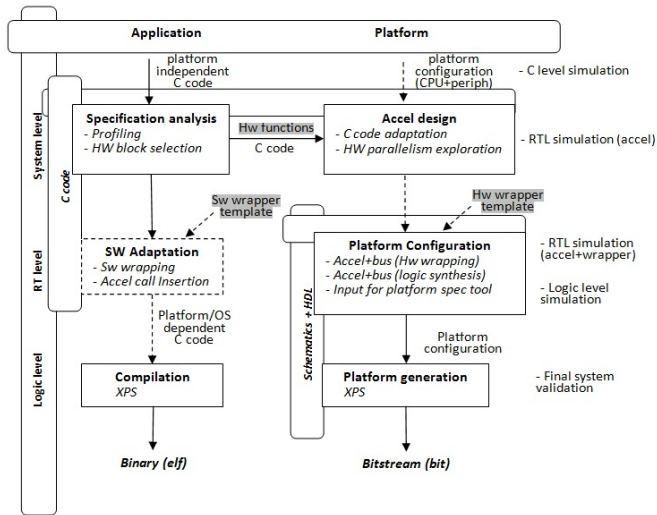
Application

Platform

System level

RT level

Logic level

C code

platform independent C code

platform configuration (CPU+periph)

- C level simulation

Specification analysis
- Profiling
- HW block selection

Hw functions

C code

Accel design
- C code adaptation
- HW parallelism exploration

- RTL simulation (accel)

Sw wrapper template

Hw wrapper template

SW Adaptation
- Sw wrapping
- Accel call Insertion

Schematics + HDL

Platform Configuration
- Accel+bus (Hw wrapping)
- Accel+bus (logic synthesis)
- Input for platform spec tool

- RTL simulation (accel+wrapper)

- Logic level simulation

Platform/OS dependent C code

Platform configuration

Compilation
XPS

Platform generation
XPS

- Final system validation

Binary (elf)

Bitstream (bit)